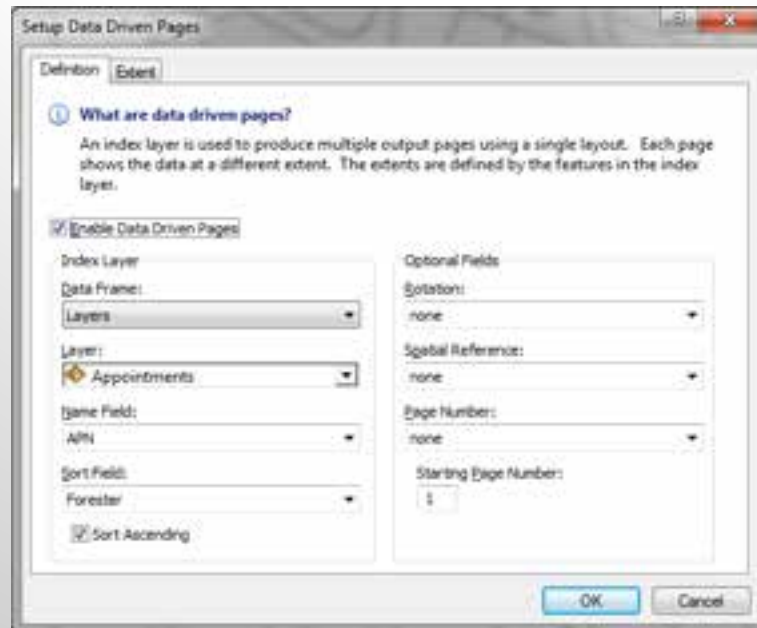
Setup Data Driven Pages

Definition | Extent

What are data driven pages?

An index layer is used to produce multiple output pages using a single layout. Each page shows the data at a different extent. The extents are defined by the features in the index layer.

Enable Data Driven Pages

Index Layer

Data Frame:
Layers

Layer:
Appointments

Name Field:
APN

Sort Field:
Forester

Sort Ascending

Optional Fields

Rotation:
none

Spatial Reference:
none

Page Number:
none

Starting Page Number:
1

OK
Cancel